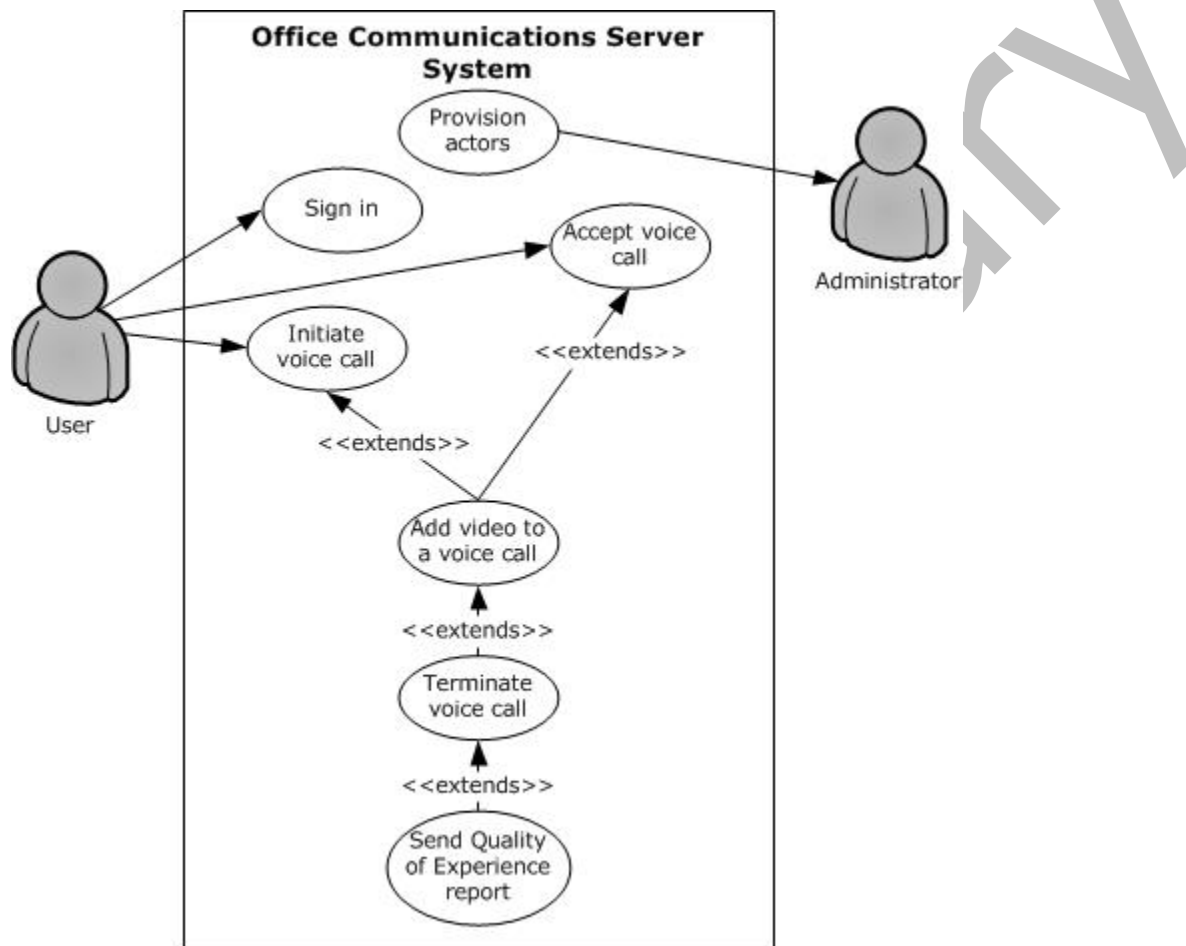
Office Communications Server System

Provision actors

Administrator

Sign in

Accept voice call

User

Initiate voice call

<<extends>>

<<extends>>

Add video to a voice call

<<extends>>

Terminate voice call

<<extends>>

Send Quality of Experience report